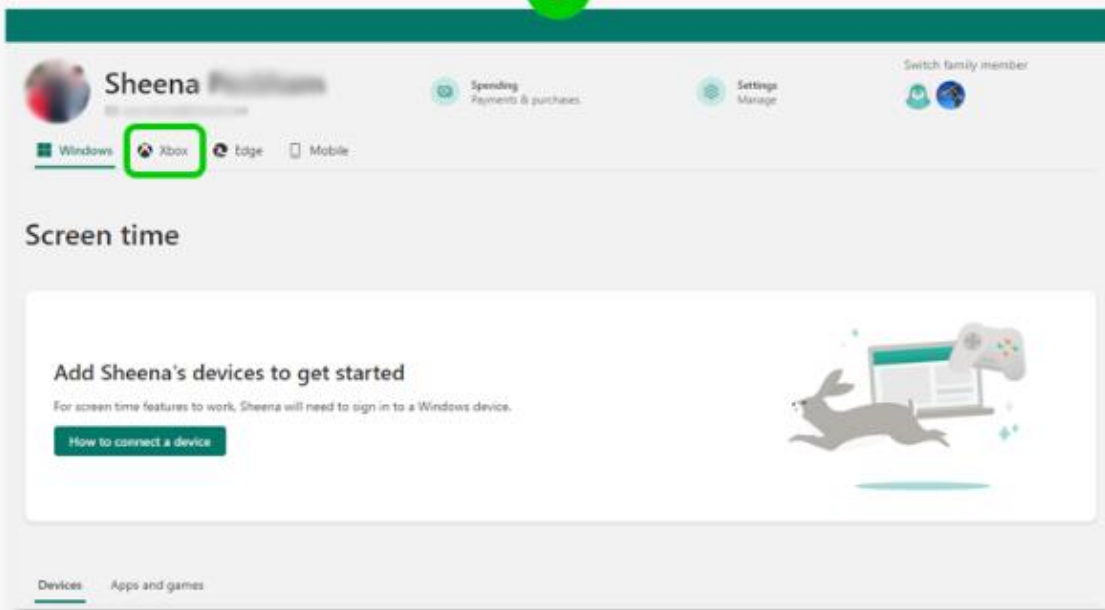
Sheena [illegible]
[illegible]

Spending
Payments & purchases

Settings
Manage

Switch family member

Windows Xbox Edge Mobile

Screen time

Add Sheena's devices to get started

For screen time features to work, Sheena will need to sign in to a Windows device.

How to connect a device

Devices Apps and games